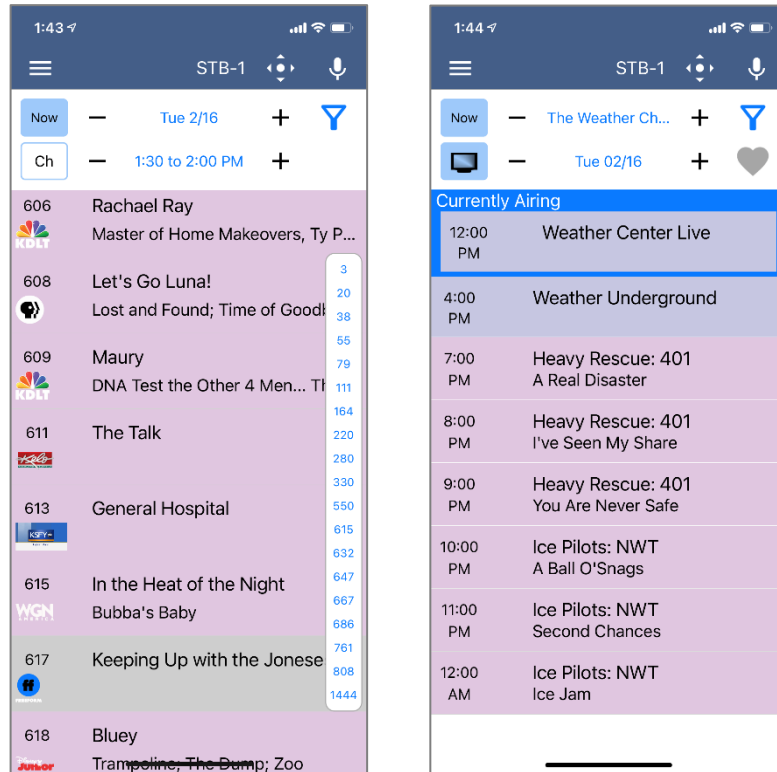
1:43

STB-1

Now − Tue 2/16 +

Ch − 1:30 to 2:00 PM +

606 Rachael Ray
KDLT Master of Home Makeovers, Ty P...

608 Let's Go Luna!
Lost and Found; Time of Goodk

609 Maury
KDLT DNA Test the Other 4 Men... Th

611 The Talk

613 General Hospital
KSFY

615 In the Heat of the Night
WGN Bubba's Baby

617 Keeping Up with the Jonese

618 Bluey
JUNIOR Trampoline; The Dump; Zoo

3
20
38
55
79
111
164
220
280
330
550
615
632
647
667
686
761
808
1444

1:44

STB-1

Now − The Weather Ch... +

− Tue 02/16 +

Currently Airing

12:00 PM Weather Center Live

4:00 PM Weather Underground

7:00 PM Heavy Rescue: 401
A Real Disaster

8:00 PM Heavy Rescue: 401
I've Seen My Share

9:00 PM Heavy Rescue: 401
You Are Never Safe

10:00 PM Ice Pilots: NWT
A Ball O'Snags

11:00 PM Ice Pilots: NWT
Second Chances

12:00 AM Ice Pilots: NWT
Ice Jam